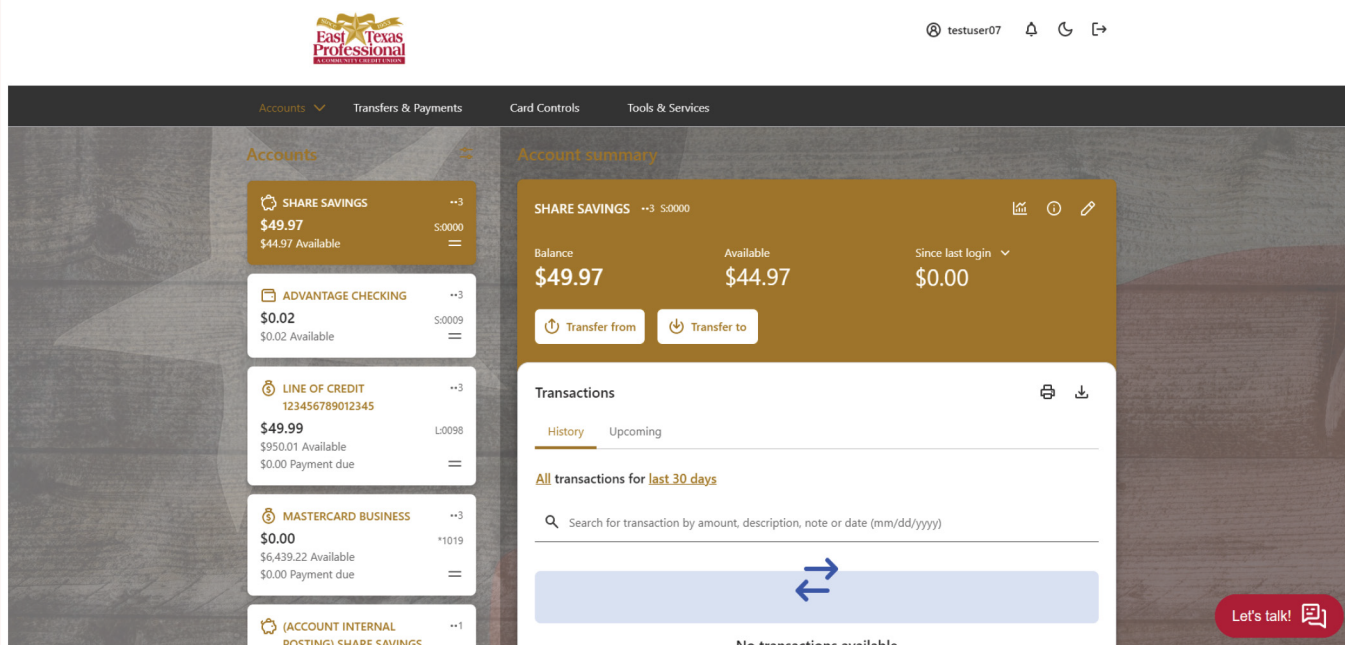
East Texas Professional
A COMMUNITY CREDIT UNION

testuser07

Accounts
Transfers & Payments
Card Controls
Tools & Services

Accounts

SHARE SAVINGS ••3
$49.97 S:0000
$44.97 Available

ADVANTAGE CHECKING ••3
$0.02 S:0009
$0.02 Available

LINE OF CREDIT 123456789012345 ••3
$49.99 L:0098
$950.01 Available
$0.00 Payment due

MASTERCARD BUSINESS ••3
$0.00 *1019
$6,439.22 Available
$0.00 Payment due

(ACCOUNT INTERNAL POSTING) SHARE SAVINGS ••1

Account summary

SHARE SAVINGS ••3 S:0000

Balance
$49.97

Available
$44.97

Since last login
$0.00

Transfer from
Transfer to

Transactions

History
Upcoming

All transactions for last 30 days

Search for transaction by amount, description, note or date (mm/dd/yyyy)

No transactions available

Let's talk!